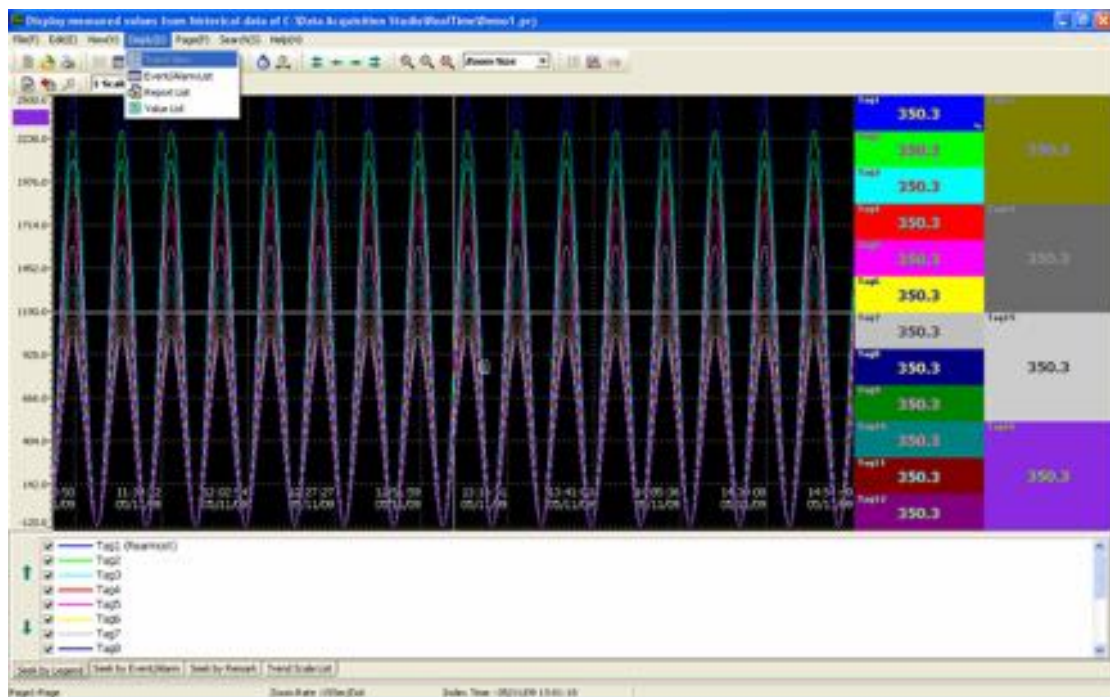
Display measured values from historical data of C:\Data Acquisition Studio\RealTime\Demo1.prj

File(F) Edit(E) View(V) Display(D) Page(P) Search(S) Help(H)

Trend View
Event/Alarm List
Report List
Value List

Zoom Size

2500.0
2238.0
1976.0
1714.0
1452.0
1190.0
928.0
666.0
404.0
142.0
-120.0

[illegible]:50 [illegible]/09
11:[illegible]:22 05/11/09
12:02:54 05/11/09
12:27:27 05/11/09
12:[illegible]:59 05/11/09
13:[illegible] 05/11/09
13:41:03 05/11/09
14:05:36 05/11/09
14:30:08 05/11/09
14:5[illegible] 05/11/09

Tag1 350.3
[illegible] 350.3
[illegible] 350.3
Tag3 350.3
Tag4 350.3
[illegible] 350.3
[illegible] 350.3
Tag6 350.3
Tag7 350.3
Tag9 350.3
Tag8 350.3
350.3
Tag9 350.3
Tag10 350.3
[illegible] 350.3
Tag11 350.3
Tag12 350.3

Tag1 (Realmost)
Tag2
Tag3
Tag4
Tag5
Tag6
Tag7
Tag8

Seek by Legend | Seek by Event/Alarm | Seek by Remark | Trend Scale List

Page\Page | Zoom Rate : 100sec/Dot | Index Time : 05/11/09 13:01:18